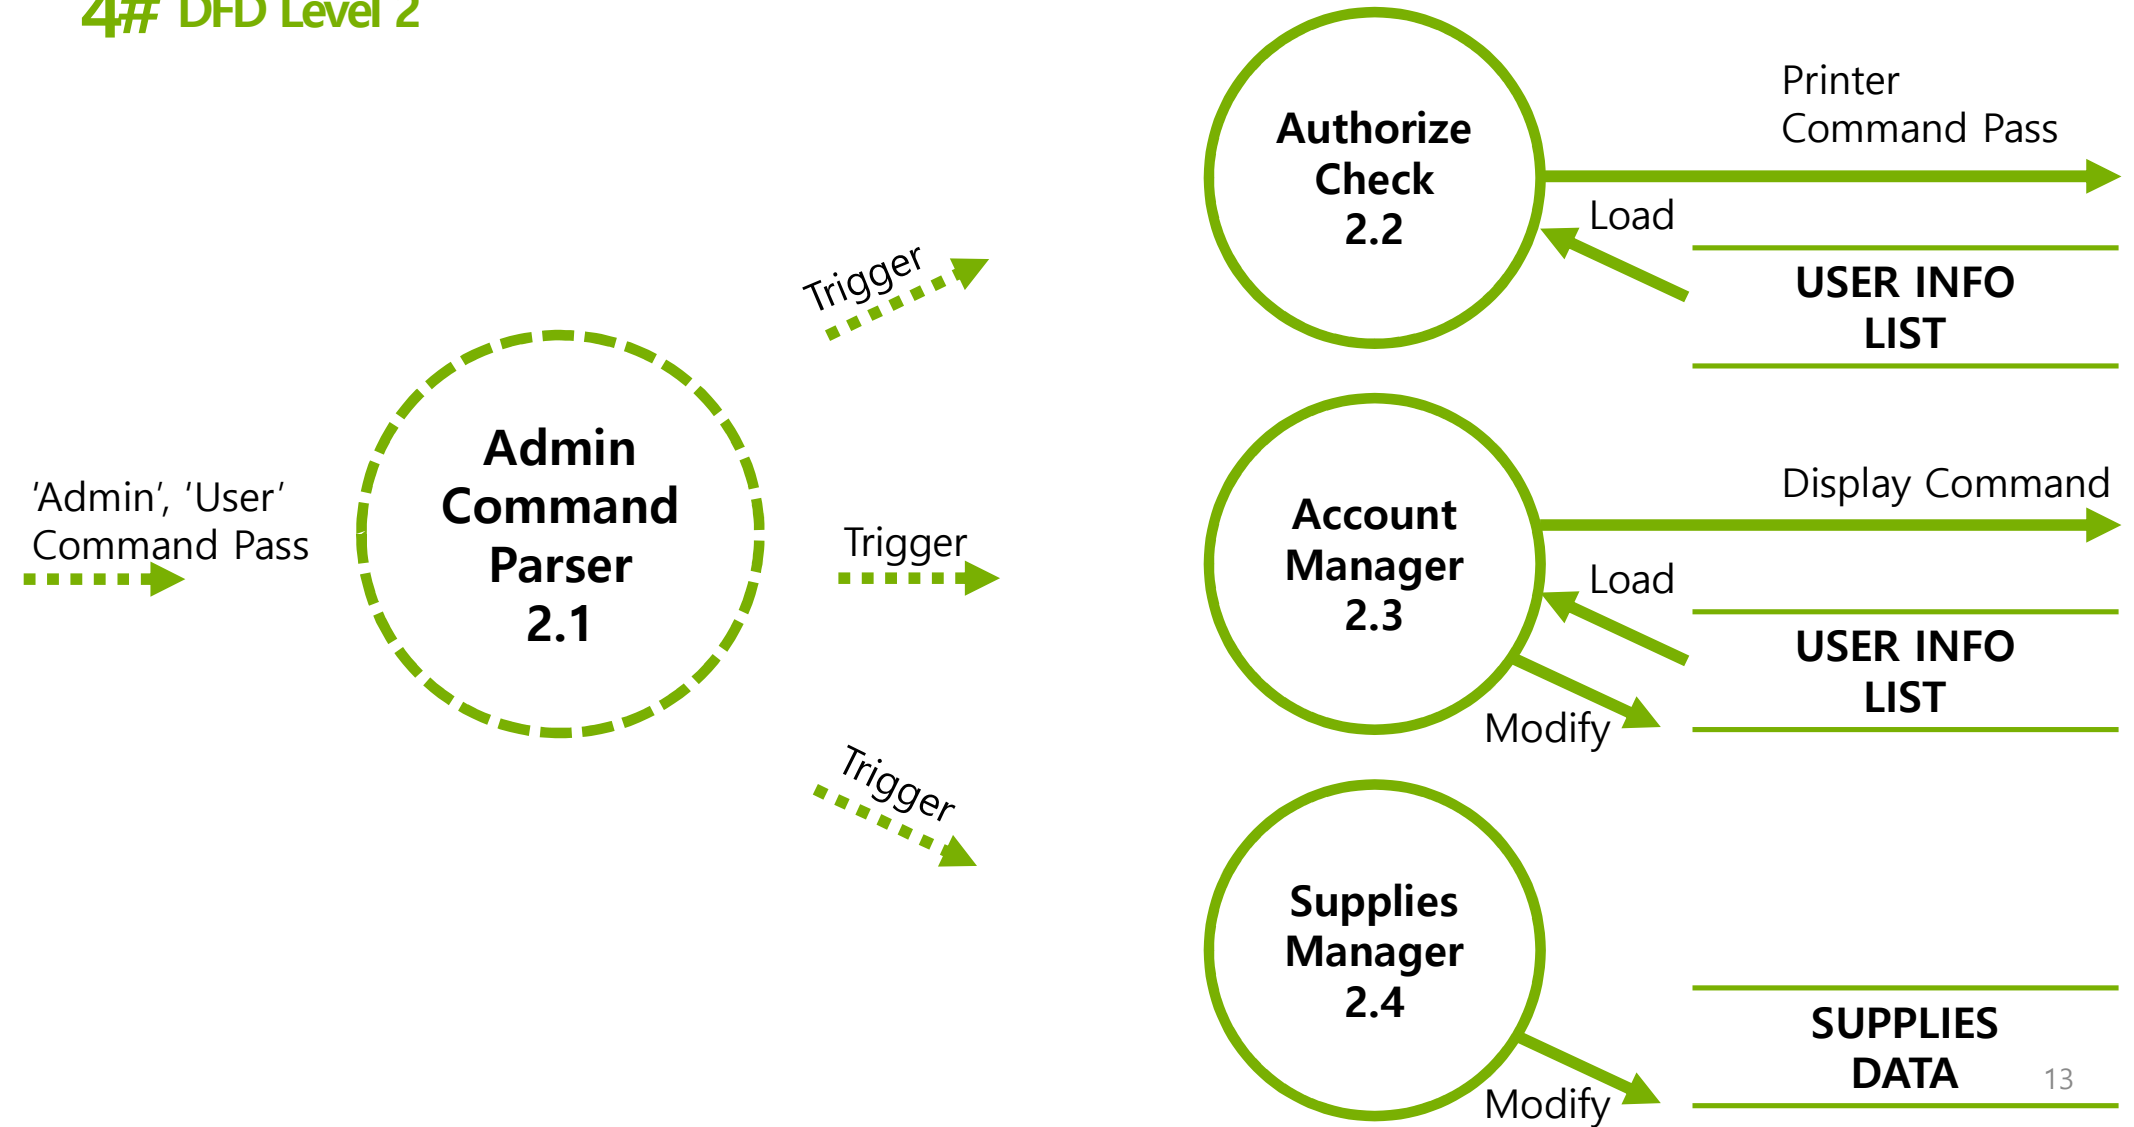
4# DFD Level 2

'Admin', 'User' Command Pass

Admin Command Parser 2.1

Trigger

Trigger

Trigger

Authorize Check 2.2

Printer Command Pass

Load

USER INFO LIST

Account Manager 2.3

Display Command

Load

USER INFO LIST

Modify

Supplies Manager 2.4

SUPPLIES DATA

Modify

13